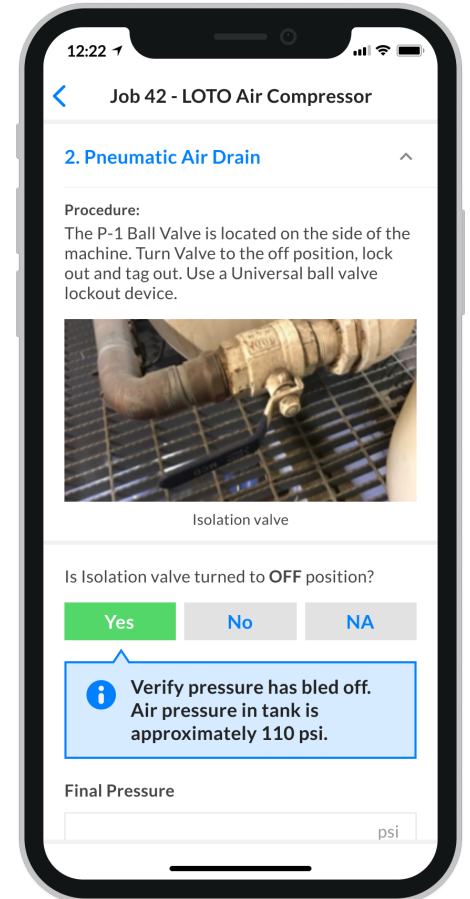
12:22

Job 42 - LOTO Air Compressor

2. Pneumatic Air Drain

Procedure:
The P-1 Ball Valve is located on the side of the machine. Turn Valve to the off position, lock out and tag out. Use a Universal ball valve lockout device.

Isolation valve

Is Isolation valve turned to **OFF** position?

Yes | No | NA

Verify pressure has bled off. Air pressure in tank is approximately 110 psi.

Final Pressure

psi